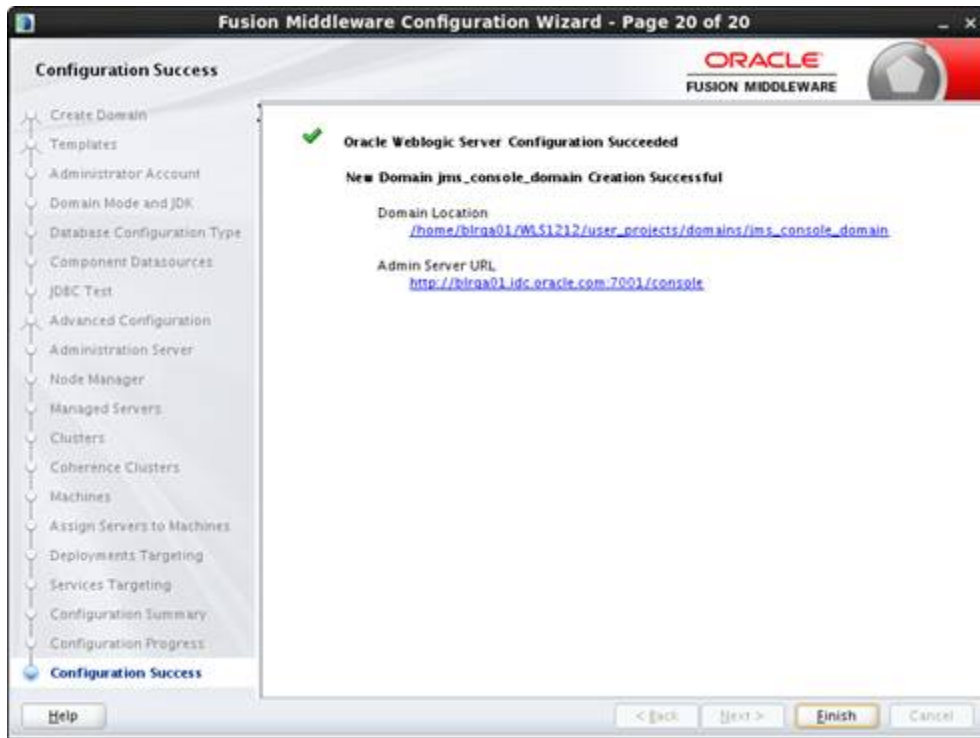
Fusion Middleware Configuration Wizard - Page 20 of 20

Configuration Success

ORACLE
FUSION MIDDLEWARE

Create Domain
Templates
Administrator Account
Domain Mode and JDK
Database Configuration Type
Component Datasources
JDBC Test
Advanced Configuration
Administration Server
Node Manager
Managed Servers
Clusters
Coherence Clusters
Machines
Assign Servers to Machines
Deployments Targeting
Services Targeting
Configuration Summary
Configuration Progress
Configuration Success

Oracle Weblogic Server Configuration Succeeded

New Domain jms_console_domain Creation Successful

Domain Location
/home/blrga01/WLS1212/user_projects/domains/jms_console_domain

Admin Server URL
http://blrga01.idc.oracle.com:7001/console

Help

< Back

Next >

Finish

Cancel